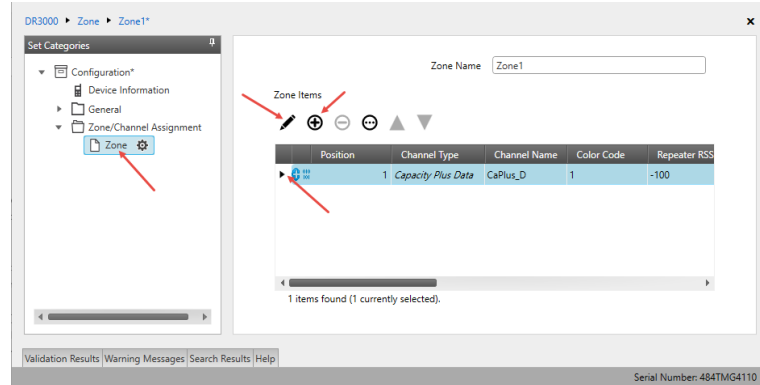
DR3000 ▸ Zone ▸ Zone1*

×

Set Categories

Configuration*

Device Information

General

Zone/Channel Assignment

Zone

Zone Name Zone1

Zone Items

| Position | Channel Type | Channel Name | Color Code | Repeater RSS |
|---|---|---|---|---|
| 1 | Capacity Plus Data | CaPlus_D | 1 | -100 |

1 items found (1 currently selected).

Validation Results | Warning Messages | Search Results | Help

Serial Number: 484TMG4110